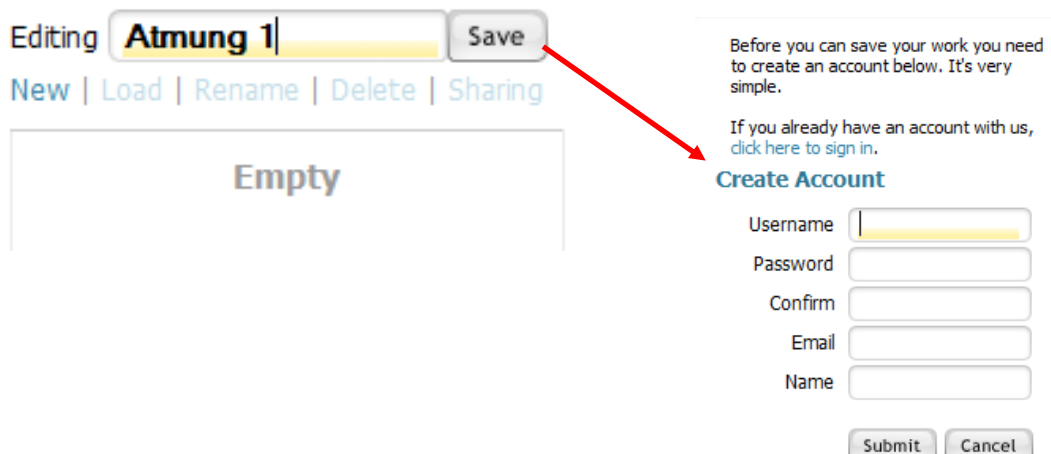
Editing Atmung 1 Save

New | Load | Rename | Delete | Sharing

Empty

Before you can save your work you need to create an account below. It's very simple.

If you already have an account with us, click here to sign in.

Create Account

Username

Password

Confirm

Email

Name

Submit Cancel